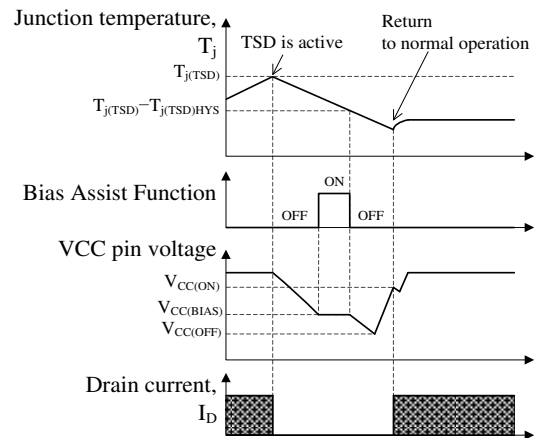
Junction temperature,
$T_j$

TSD is active

Return to normal operation

$T_{j(TSD)}$

$T_{j(TSD)}-T_{j(TSD)HYS}$

Bias Assist Function

ON

OFF

OFF

VCC pin voltage

$V_{CC(ON)}$

$V_{CC(BIAS)}$

$V_{CC(OFF)}$

Drain current,
$I_D$